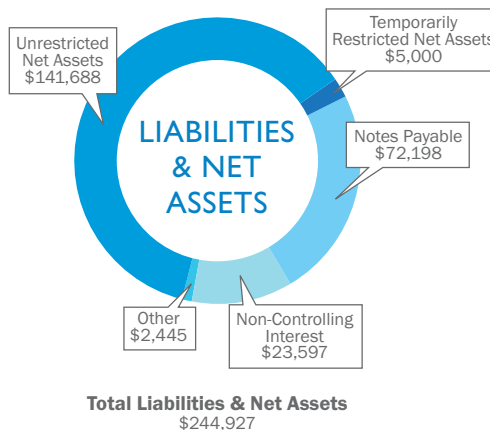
Unrestricted Net Assets $141,688

Temporarily Restricted Net Assets $5,000

LIABILITIES & NET ASSETS

Notes Payable $72,198

Other $2,445

Non-Controlling Interest $23,597

Total Liabilities & Net Assets $244,927